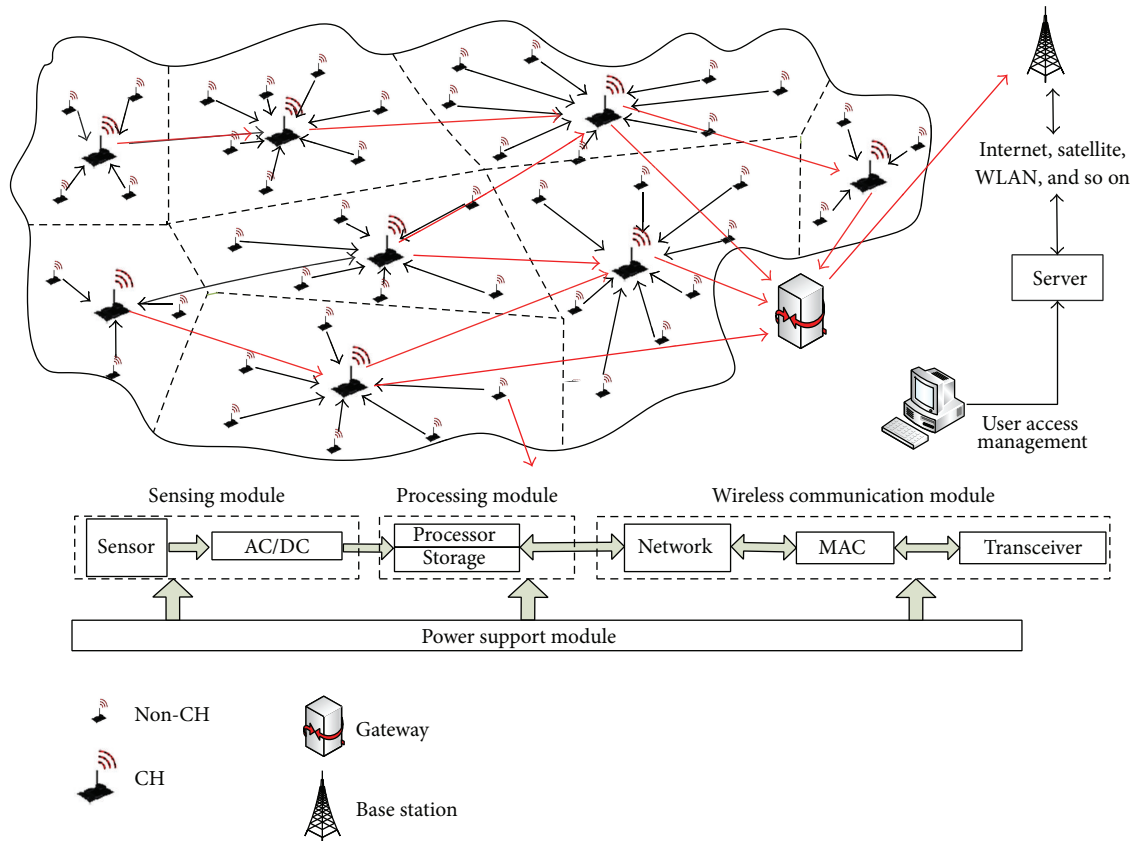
Internet, satellite, WLAN, and so on

Server

User access management

Sensing module

Processing module

Wireless communication module

Sensor

AC/DC

Processor

Storage

Network

MAC

Transceiver

Power support module

Non-CH

CH

Gateway

Base station